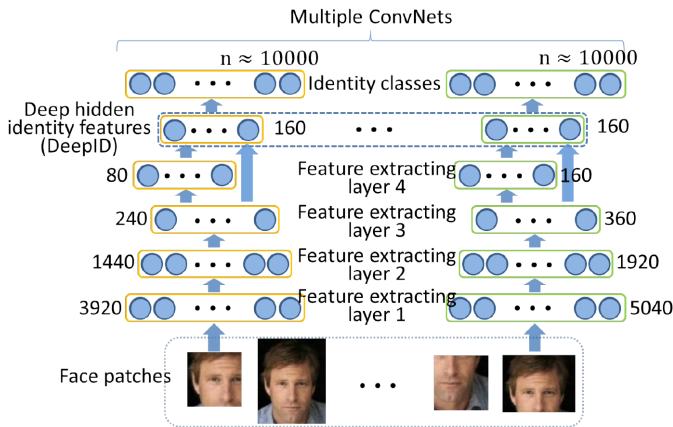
Multiple ConvNets

$n \approx 10000$

$n \approx 10000$

Identity classes

Deep hidden identity features (DeepID)

160

160

80

Feature extracting layer 4

160

240

Feature extracting layer 3

360

1440

Feature extracting layer 2

1920

3920

Feature extracting layer 1

5040

Face patches